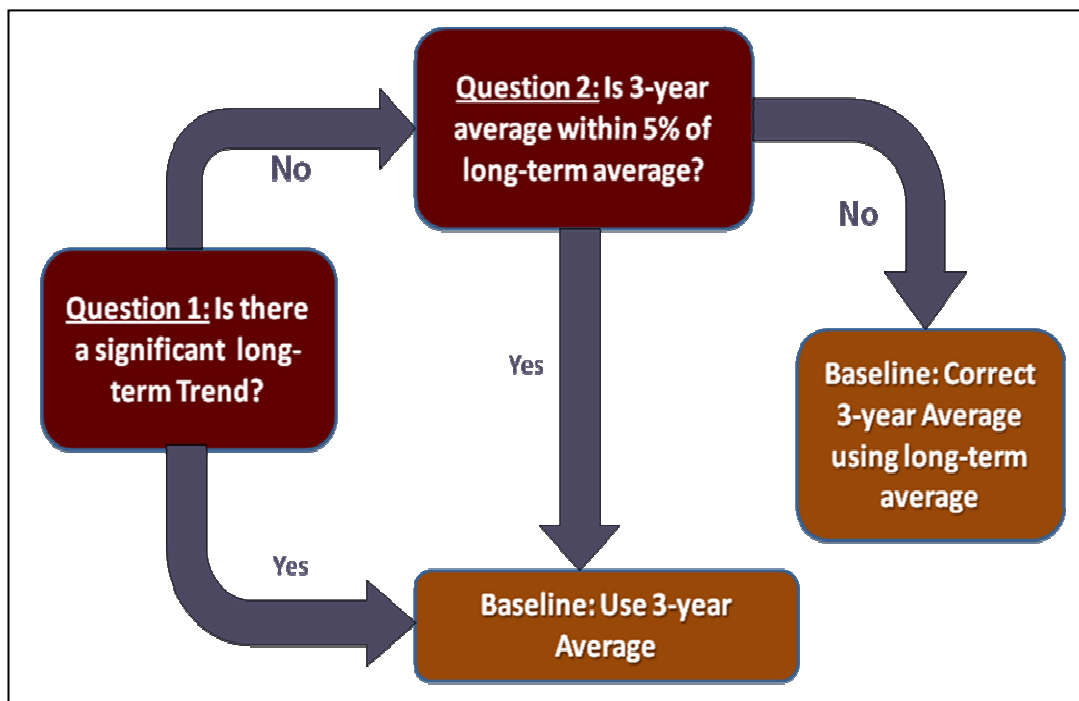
Question 1: Is there a significant long-term Trend?

No

Question 2: Is 3-year average within 5% of long-term average?

No

Yes

Baseline: Correct 3-year Average using long-term average

Yes

Baseline: Use 3-year Average